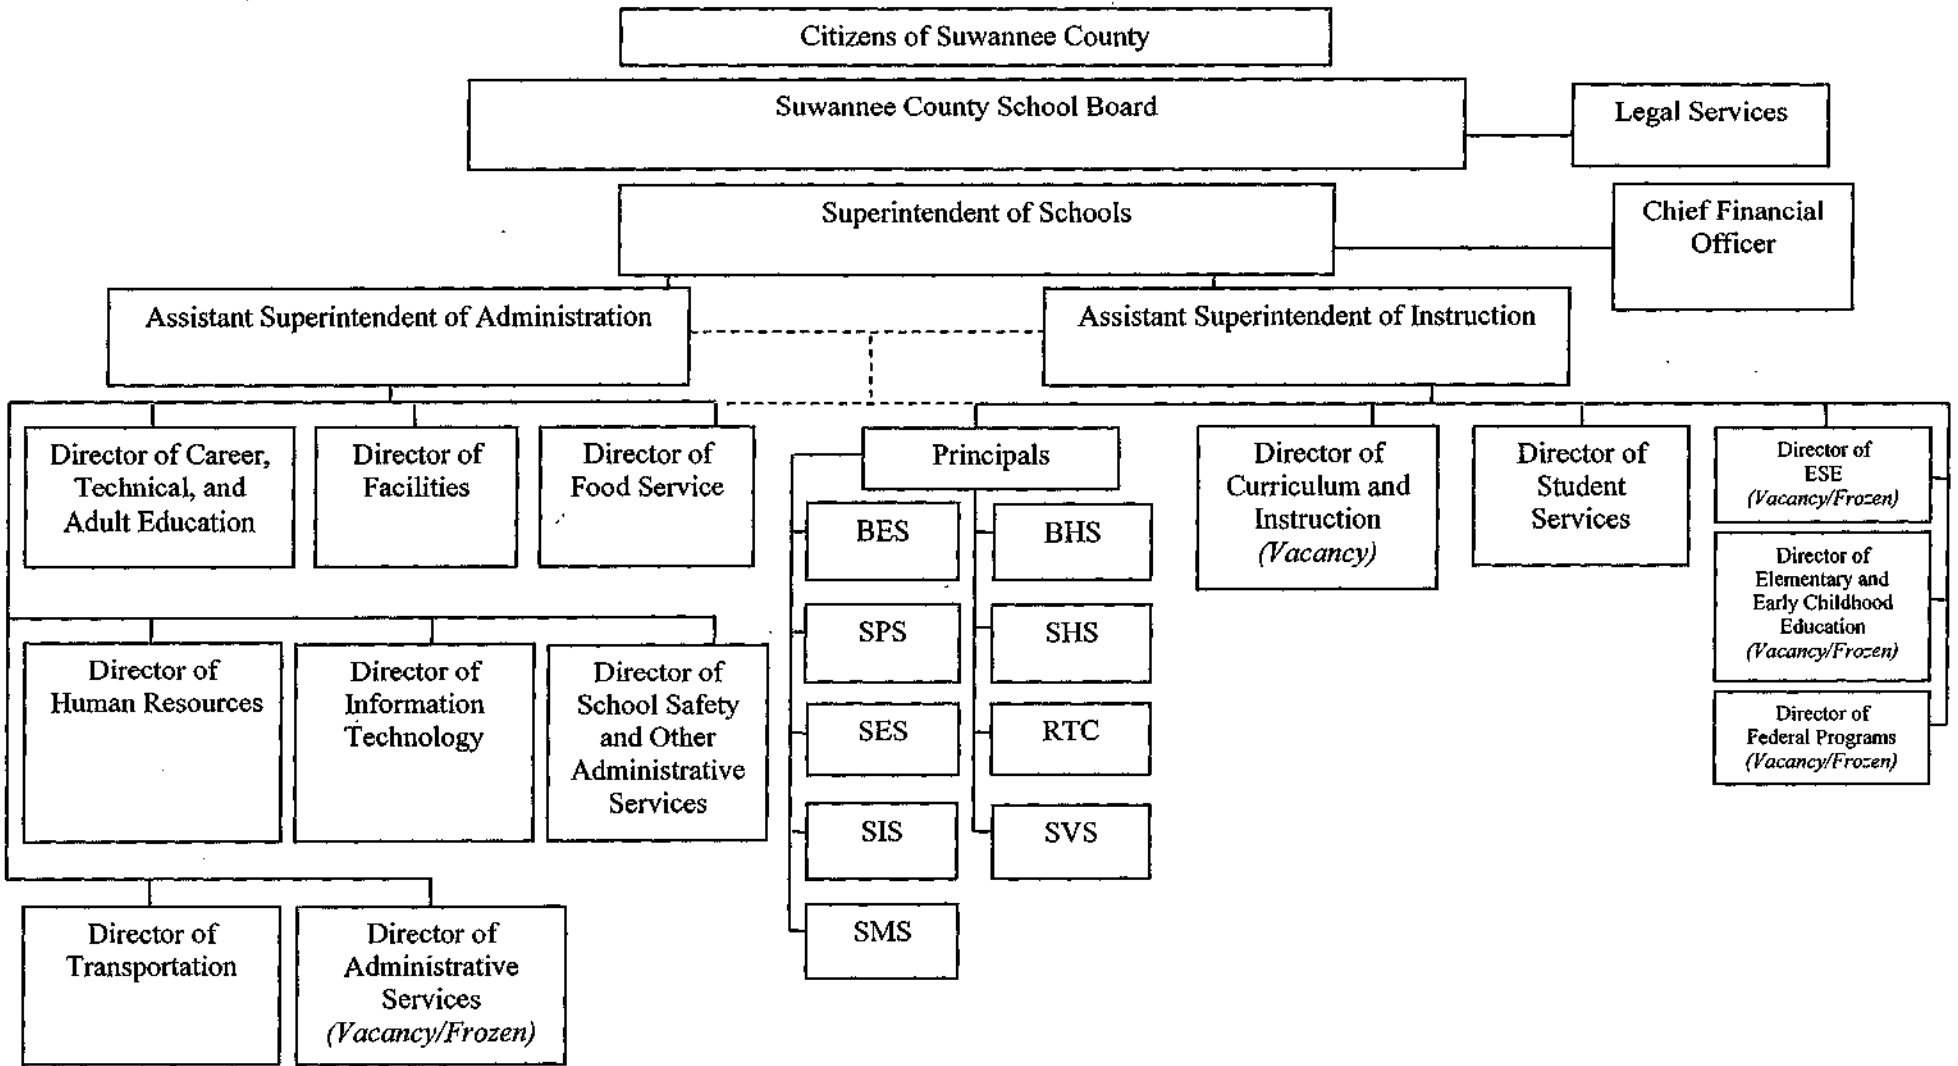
Citizens of Suwannee County

Suwannee County School Board

Legal Services

Superintendent of Schools

Chief Financial Officer

Assistant Superintendent of Administration

Assistant Superintendent of Instruction

Director of Career, Technical, and Adult Education

Director of Facilities

Director of Food Service

Principals

Director of Curriculum and Instruction (Vacancy)

Director of Student Services

Director of ESE (Vacancy/Frozen)

BES

BHS

SPS

SHS

SES

RTC

SIS

SVS

SMS

Director of Elementary and Early Childhood Education (Vacancy/Frozen)

Director of Federal Programs (Vacancy/Frozen)

Director of Human Resources

Director of Information Technology

Director of School Safety and Other Administrative Services

Director of Transportation

Director of Administrative Services (Vacancy/Frozen)